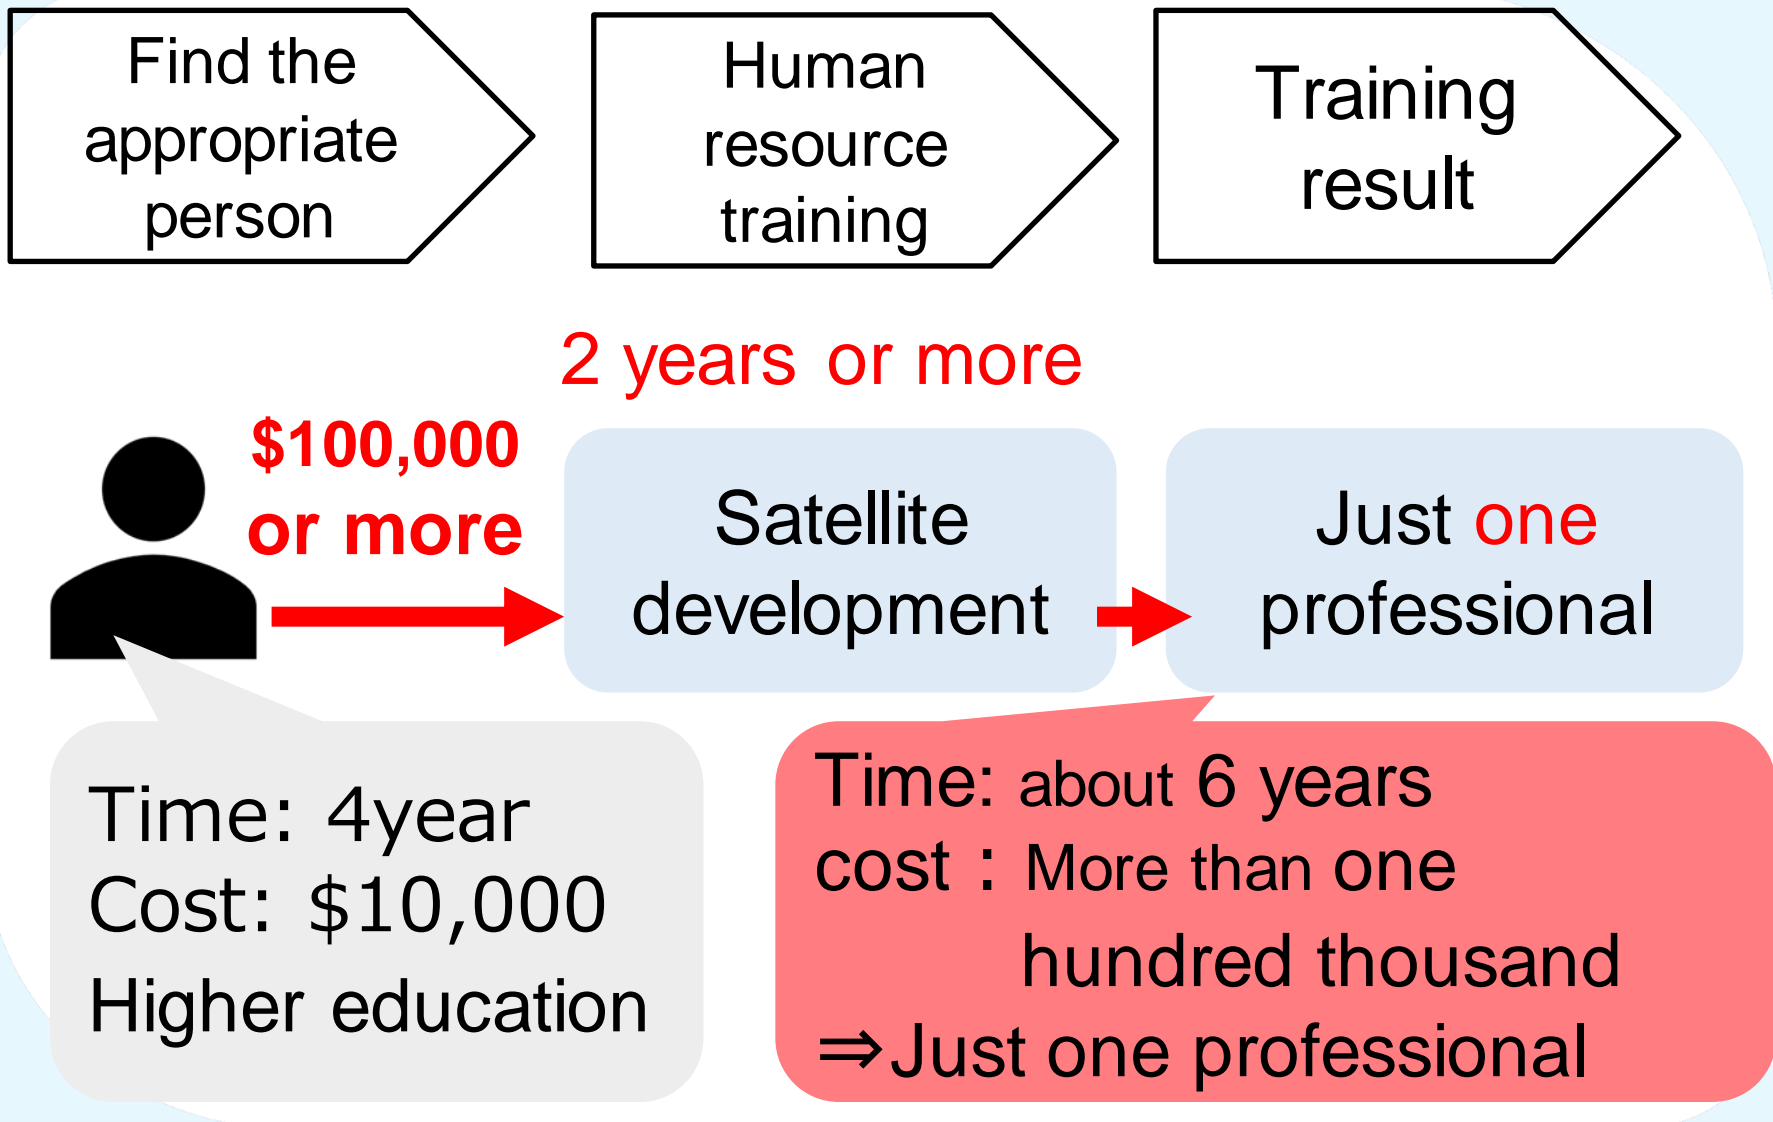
Find the appropriate person

Human resource training

Training result

2 years or more

$100,000 or more

Satellite development

Just one professional

Time: 4year
Cost: $10,000
Higher education

Time: about 6 years
cost : More than one hundred thousand
⇒Just one professional